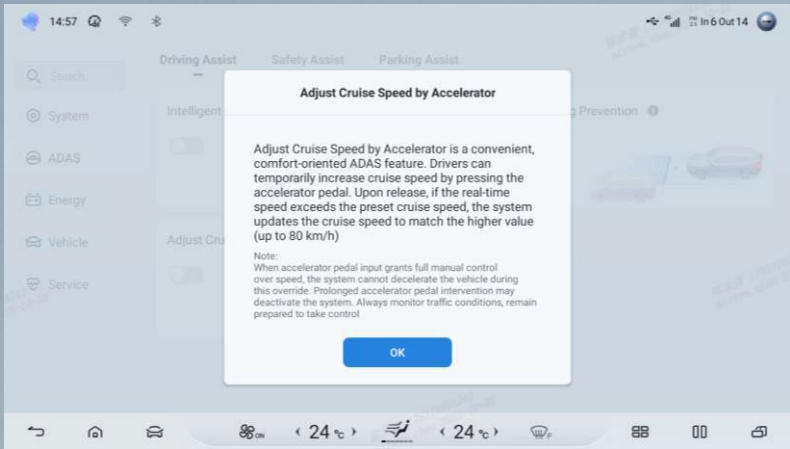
14:57

In 6 Out 14

Driving Assist Safety Assist Parking Assist

Search

System

ADAS

Energy

Vehicle

Service

Intelligent

Adjust Cru

Prevention

Adjust Cruise Speed by Accelerator

Adjust Cruise Speed by Accelerator is a convenient, comfort-oriented ADAS feature. Drivers can temporarily increase cruise speed by pressing the accelerator pedal. Upon release, if the real-time speed exceeds the preset cruise speed, the system updates the cruise speed to match the higher value (up to 80 km/h)

Note:
When accelerator pedal input grants full manual control over speed, the system cannot decelerate the vehicle during this override. Prolonged accelerator pedal intervention may deactivate the system. Always monitor traffic conditions, remain prepared to take control

OK

‹ 24 ℃ › ‹ 24 ℃ ›